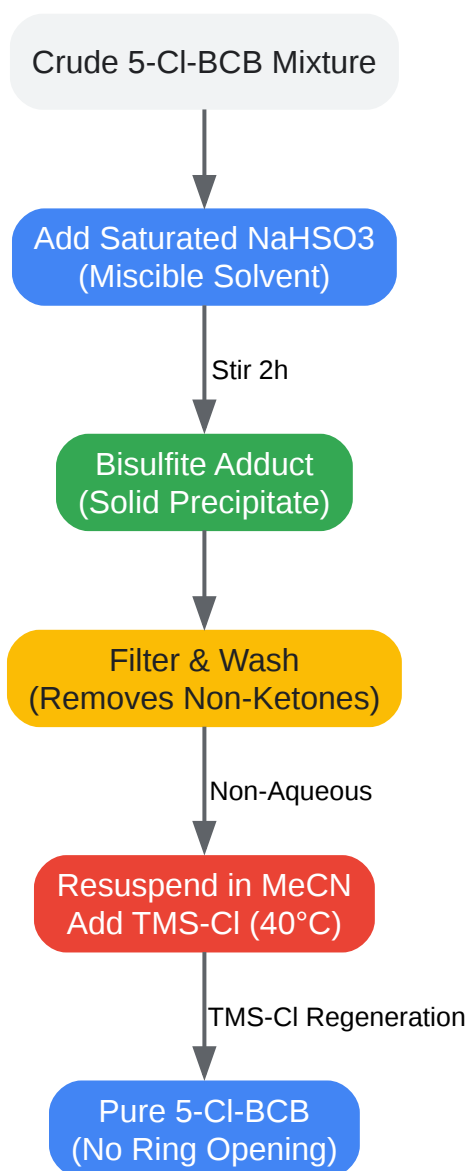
Crude 5-Cl-BCB Mixture

Add Saturated NaHSO3
(Miscible Solvent)

Stir 2h

Bisulfite Adduct
(Solid Precipitate)

Filter & Wash
(Removes Non-Ketones)

Non-Aqueous

Resuspend in MeCN
Add TMS-Cl (40°C)

TMS-Cl Regeneration

Pure 5-Cl-BCB
(No Ring Opening)